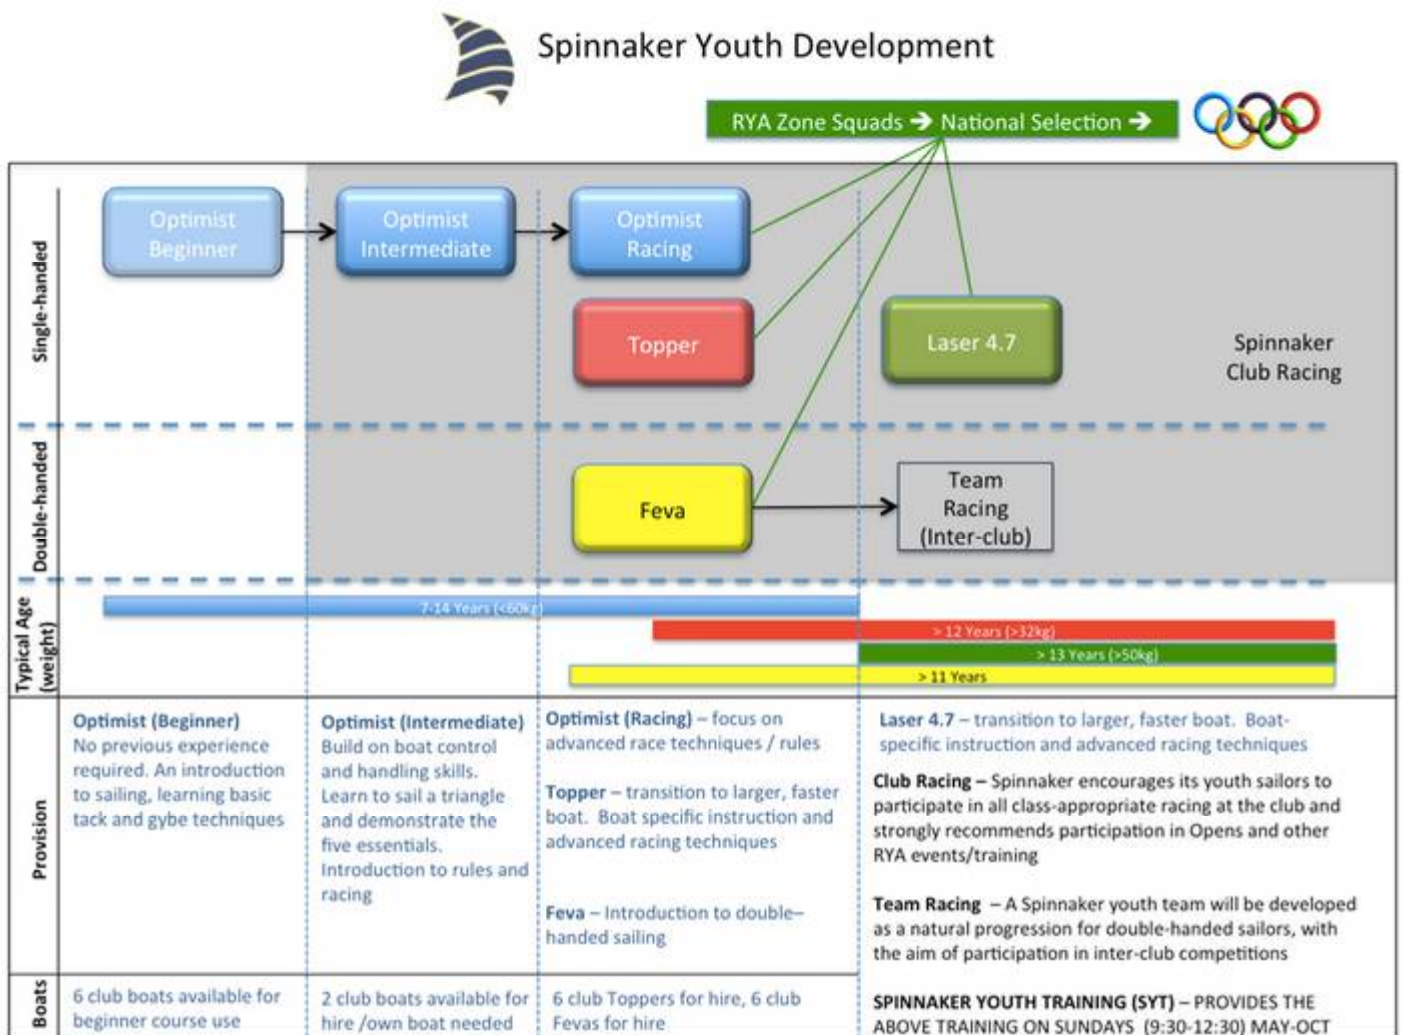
Spinnaker Youth Development

RYA Zone Squads → National Selection →

Single-handed

Optimist Beginner

Optimist Intermediate

Optimist Racing

Topper

Laser 4.7

Spinnaker Club Racing

Double-handed

Feva

Team Racing (Inter-club)

Typical Age (weight)

7-14 Years (<60kg)

> 12 Years (>32kg)

> 13 Years (>50kg)

> 11 Years

Provision

Optimist (Beginner) No previous experience required. An introduction to sailing, learning basic tack and gybe techniques

Optimist (Intermediate) Build on boat control and handling skills. Learn to sail a triangle and demonstrate the five essentials. Introduction to rules and racing

Optimist (Racing) – focus on advanced race techniques / rules

Topper – transition to larger, faster boat. Boat specific instruction and advanced racing techniques

Feva – Introduction to double–handed sailing

Laser 4.7 – transition to larger, faster boat. Boat-specific instruction and advanced racing techniques

Club Racing – Spinnaker encourages its youth sailors to participate in all class-appropriate racing at the club and strongly recommends participation in Opens and other RYA events/training

Team Racing – A Spinnaker youth team will be developed as a natural progression for double-handed sailors, with the aim of participation in inter-club competitions

Boats

6 club boats available for beginner course use

2 club boats available for hire /own boat needed

6 club Toppers for hire, 6 club Fevas for hire

SPINNAKER YOUTH TRAINING (SYT) – PROVIDES THE ABOVE TRAINING ON SUNDAYS (9:30-12:30) MAY-OCT